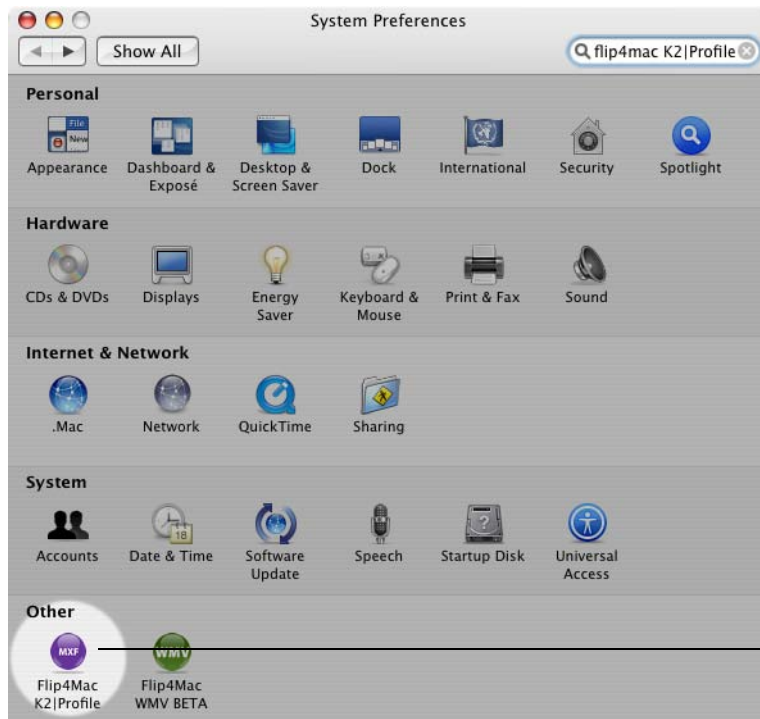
System Preferences

Show All

flip4mac K2|Profile

Personal

File
New

Appearance

Dashboard & Exposé

Desktop & Screen Saver

Dock

International

Security

Spotlight

Hardware

CDs & DVDs

Displays

Energy Saver

Keyboard & Mouse

Print & Fax

Sound

Internet & Network

.Mac

Network

QuickTime

Sharing

System

Accounts

18

Date & Time

Software Update

Speech

Startup Disk

Universal Access

Other

MXF

Flip4Mac K2|Profile

WMV

Flip4Mac WMV BETA